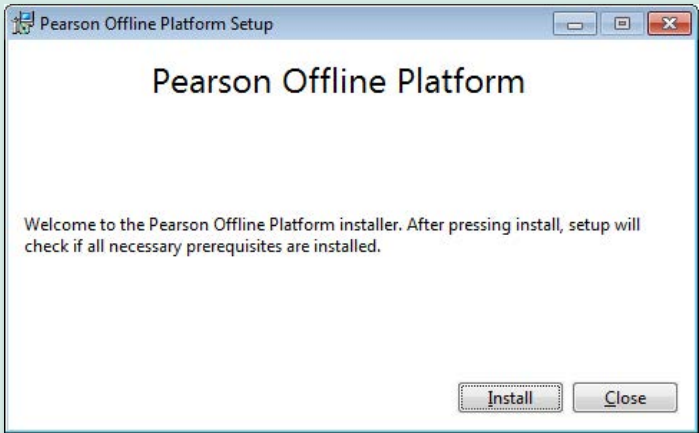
Pearson Offline Platform Setup

Pearson Offline Platform

Welcome to the Pearson Offline Platform installer. After pressing install, setup will check if all necessary prerequisites are installed.

Install
Close